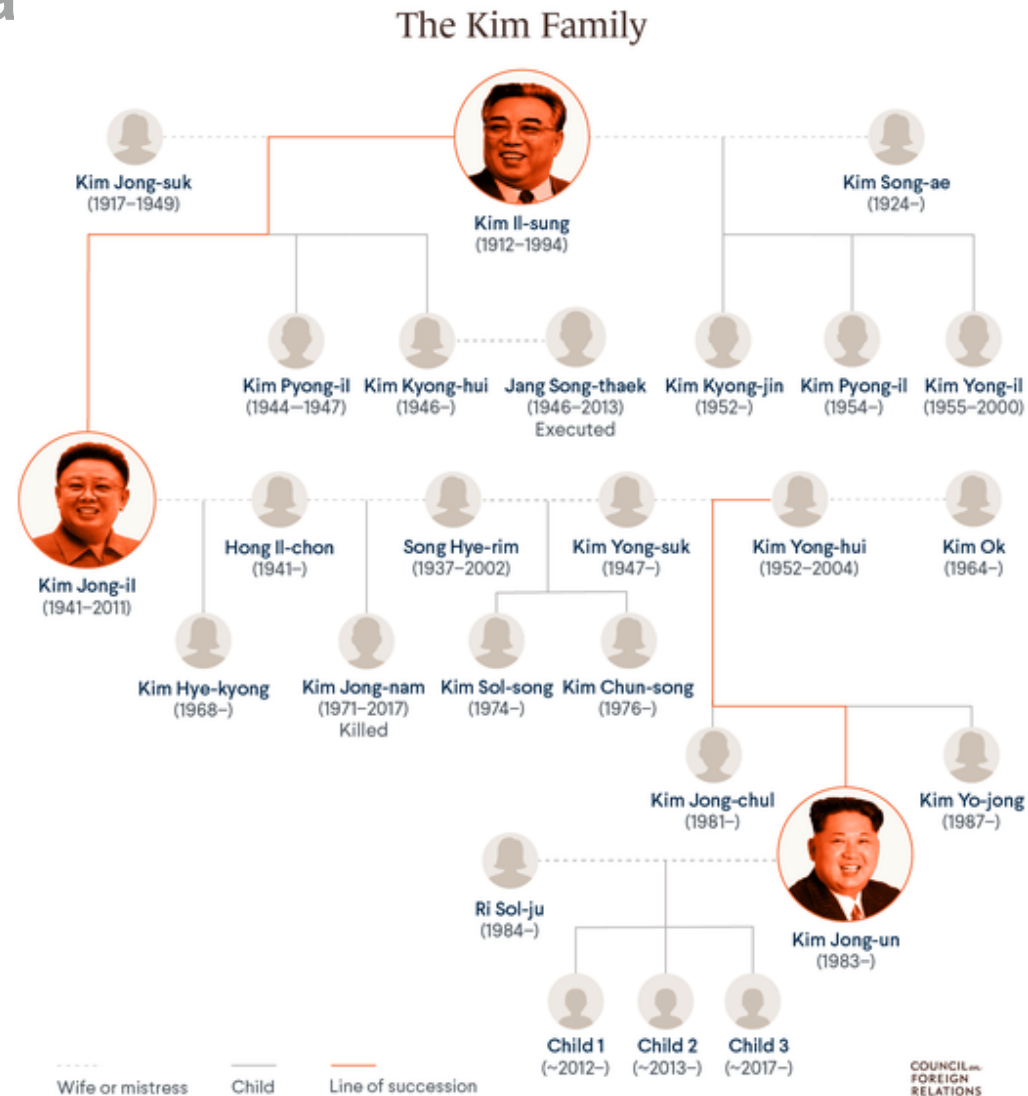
The Kim Family

Kim Jong-suk
(1917–1949)

Kim Il-sung
(1912–1994)

Kim Song-ae
(1924–)

Kim Pyong-il
(1944–1947)

Kim Kyong-hui
(1946–)

Jang Song-thaek
(1946–2013)
Executed

Kim Kyong-jin
(1952–)

Kim Pyong-il
(1954–)

Kim Yong-il
(1955–2000)

Kim Jong-il
(1941–2011)

Hong Il-chon
(1941–)

Song Hye-rim
(1937–2002)

Kim Yong-suk
(1947–)

Kim Yong-hui
(1952–2004)

Kim Ok
(1964–)

Kim Hye-kyong
(1968–)

Kim Jong-nam
(1971–2017)
Killed

Kim Sol-song
(1974–)

Kim Chun-song
(1976–)

Kim Jong-chul
(1981–)

Kim Yo-jong
(1987–)

Ri Sol-ju
(1984–)

Kim Jong-un
(1983–)

Child 1
(~2012–)

Child 2
(~2013–)

Child 3
(~2017–)

Wife or mistress
Child
Line of succession

COUNCIL on FOREIGN RELATIONS